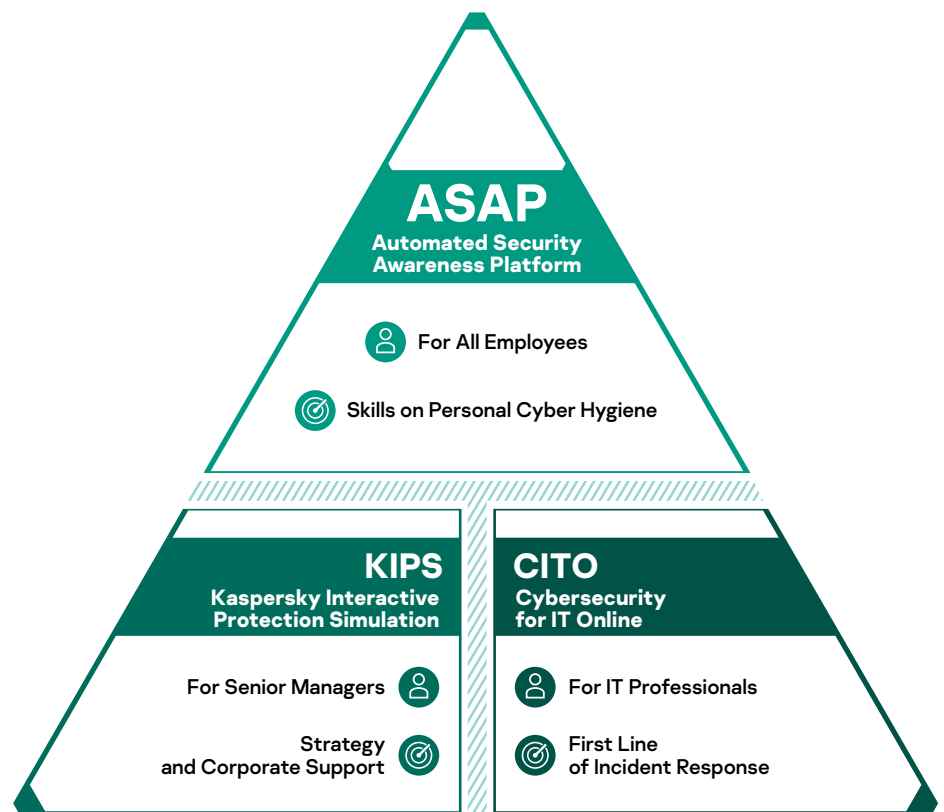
ASAP
Automated Security Awareness Platform

For All Employees

Skills on Personal Cyber Hygiene

KIPS
Kaspersky Interactive Protection Simulation

For Senior Managers

Strategy and Corporate Support

CITO
Cybersecurity for IT Online

For IT Professionals

First Line of Incident Response